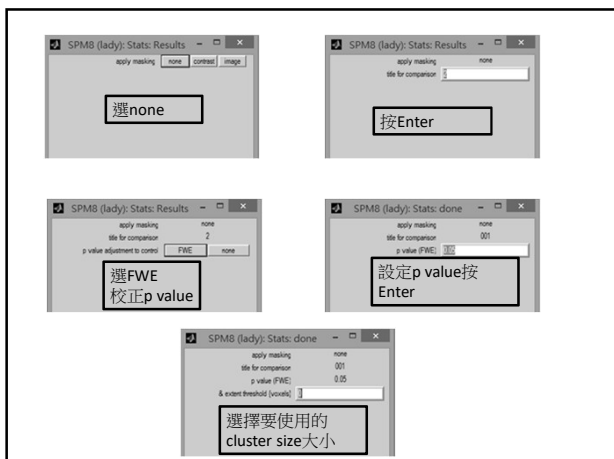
SPM8 (lady): Stats: Results
apply masking none contrast image
選none

SPM8 (lady): Stats: Results
apply masking none
title for comparison 1
按Enter

SPM8 (lady): Stats: Results
apply masking none
title for comparison 2
p value adjustment to control FWE none
選FWE
校正p value

SPM8 (lady): Stats: done
apply masking none
title for comparison 001
p value (FWE) 0.05
設定p value按Enter

SPM8 (lady): Stats: done
apply masking none
title for comparison 001
p value (FWE) 0.05
& extent threshold {voxels} 0
選擇要使用的cluster size大小